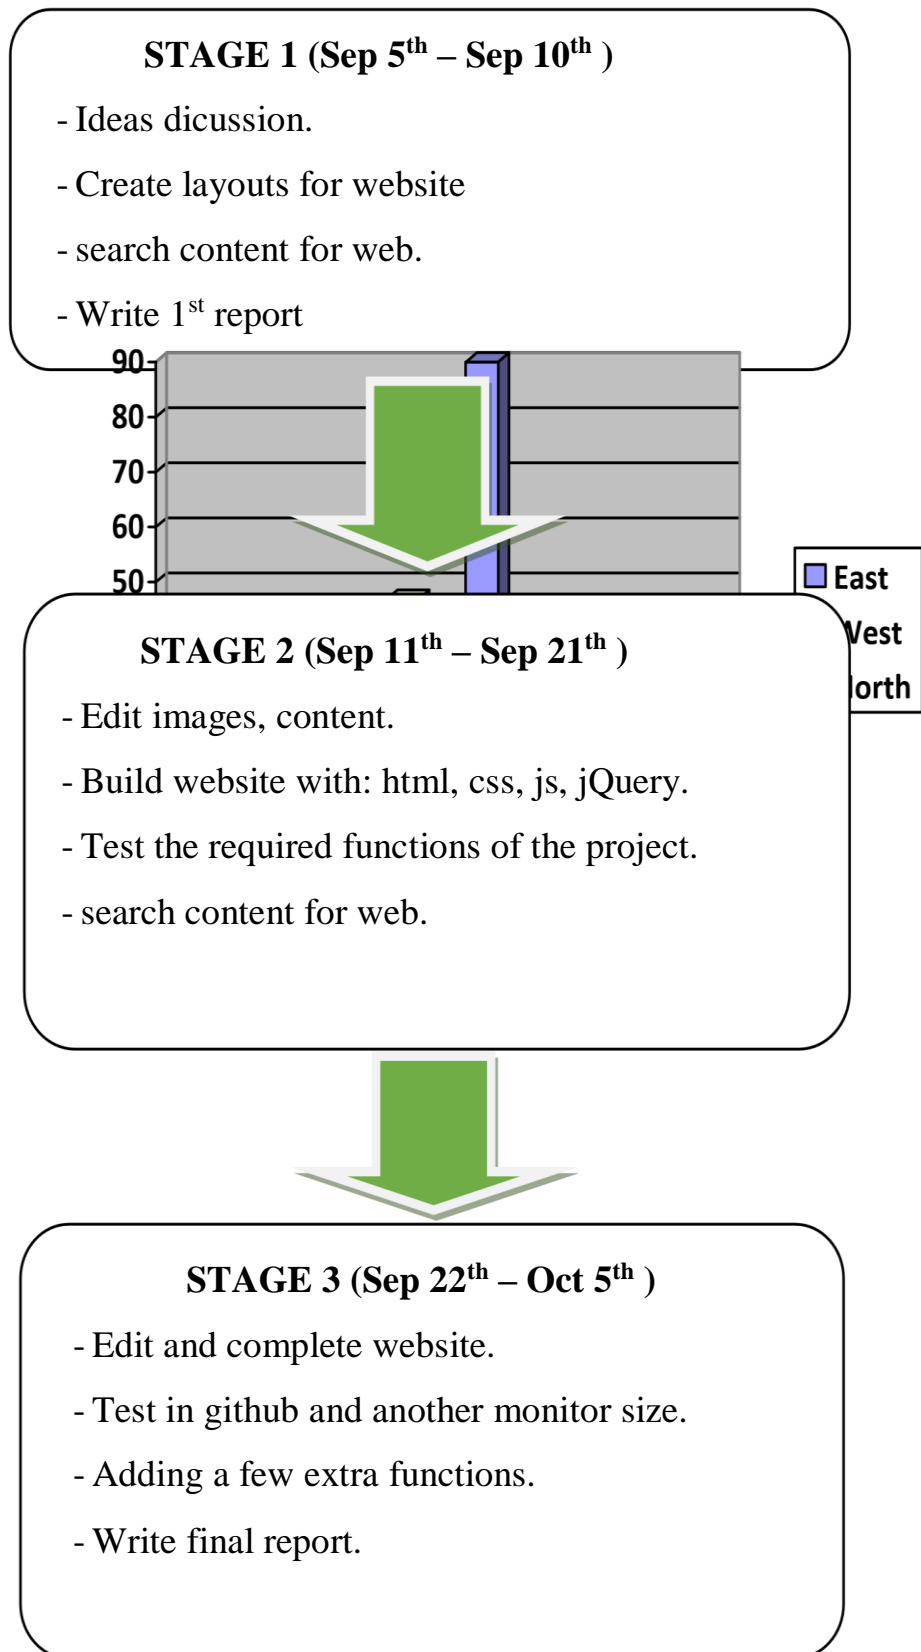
STAGE 1 (Sep $5^{th}$ – Sep $10^{th}$ )

- Ideas dicussion.

- Create layouts for website

- search content for web.

- Write $1^{st}$ report

90
80
70
60
50

East
Vest
Iorth

STAGE 2 (Sep $11^{th}$ – Sep $21^{th}$ )

- Edit images, content.

- Build website with: html, css, js, jQuery.

- Test the required functions of the project.

- search content for web.

STAGE 3 (Sep $22^{th}$ – Oct $5^{th}$ )

- Edit and complete website.

- Test in github and another monitor size.

- Adding a few extra functions.

- Write final report.